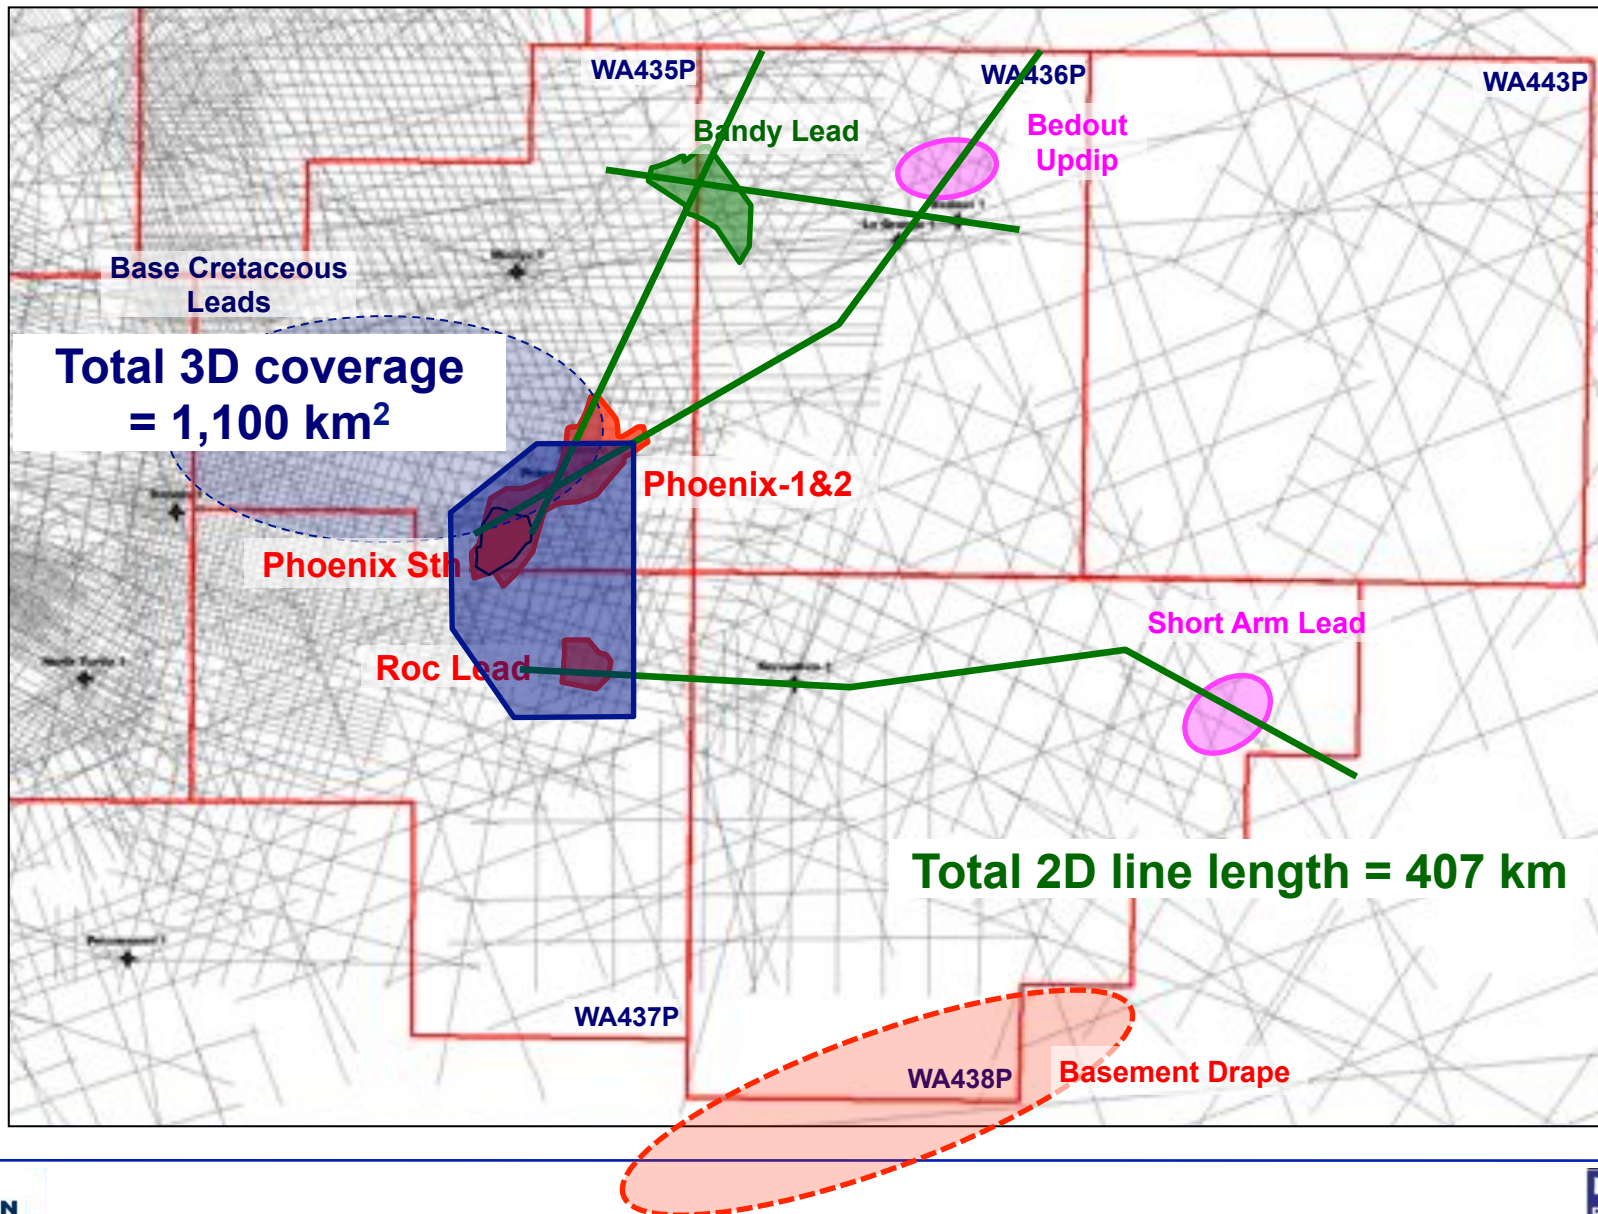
WA435P

WA436P

WA443P

Bandy Lead

Bedout Updip

Base Cretaceous Leads

Total 3D coverage = 1,100 km$^2$

Phoenix-1&2

Phoenix Sth

Short Arm Lead

Roc Lead

Total 2D line length = 407 km

WA437P

WA438P

Basement Drape